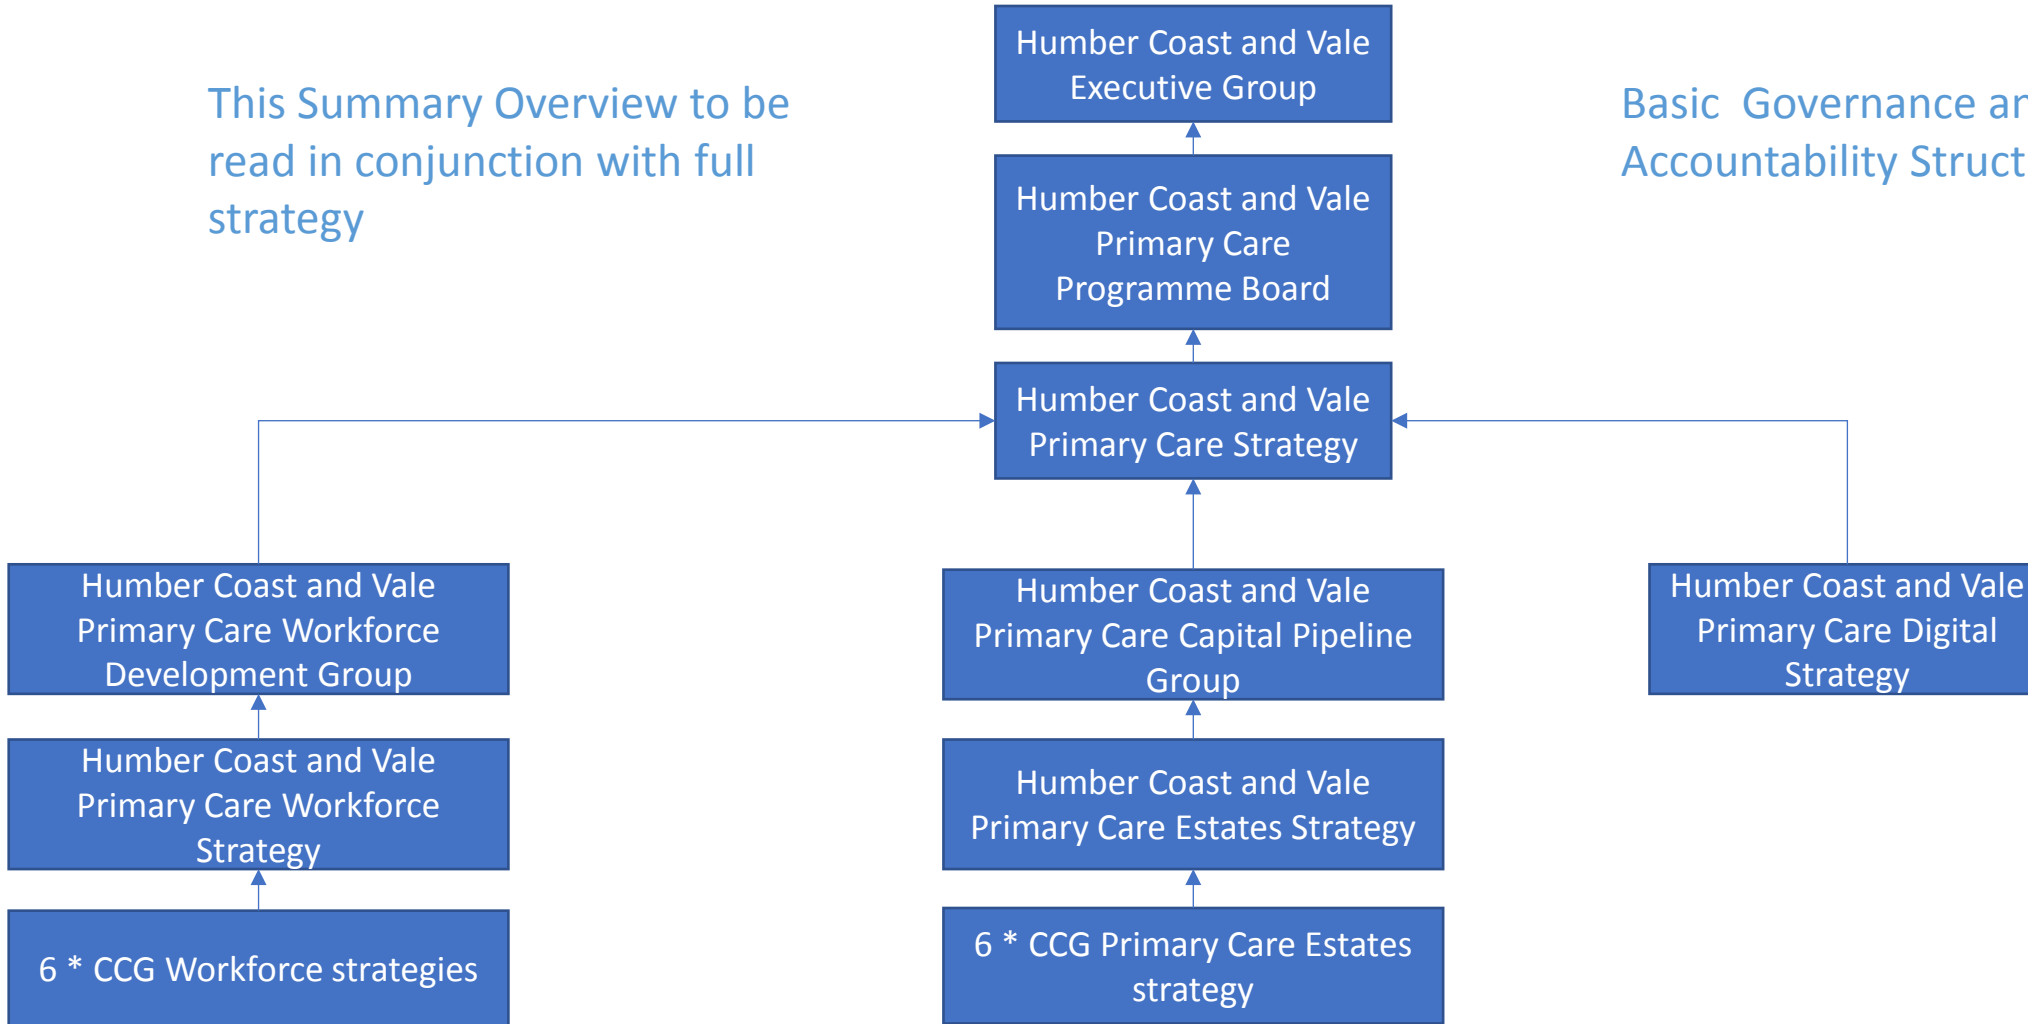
This Summary Overview to be read in conjunction with full strategy

Humber Coast and Vale Executive Group

Basic Governance ar Accountability Struct

Humber Coast and Vale Primary Care Programme Board

Humber Coast and Vale Primary Care Strategy

Humber Coast and Vale Primary Care Workforce Development Group

Humber Coast and Vale Primary Care Capital Pipeline Group

Humber Coast and Vale Primary Care Digital Strategy

Humber Coast and Vale Primary Care Workforce Strategy

Humber Coast and Vale Primary Care Estates Strategy

6 * CCG Workforce strategies

6 * CCG Primary Care Estates strategy